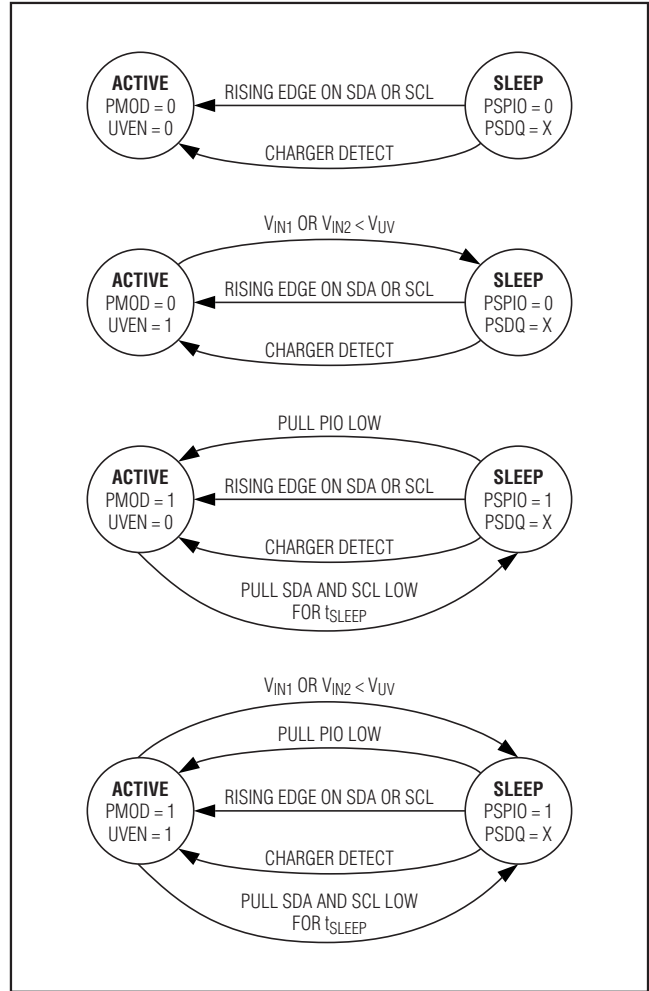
ACTIVE
PMOD = 0
UVEN = 0

RISING EDGE ON SDA OR SCL

SLEEP
PSPIO = 0
PSDQ = X

CHARGER DETECT

$V_{IN1}$ OR $V_{IN2} < V_{UV}$

ACTIVE
PMOD = 0
UVEN = 1

RISING EDGE ON SDA OR SCL

SLEEP
PSPIO = 0
PSDQ = X

CHARGER DETECT

PULL PIO LOW

ACTIVE
PMOD = 1
UVEN = 0

RISING EDGE ON SDA OR SCL

SLEEP
PSPIO = 1
PSDQ = X

CHARGER DETECT

PULL SDA AND SCL LOW FOR $t_{SLEEP}$

$V_{IN1}$ OR $V_{IN2} < V_{UV}$

PULL PIO LOW

ACTIVE
PMOD = 1
UVEN = 1

RISING EDGE ON SDA OR SCL

SLEEP
PSPIO = 1
PSDQ = X

CHARGER DETECT

PULL SDA AND SCL LOW FOR $t_{SLEEP}$